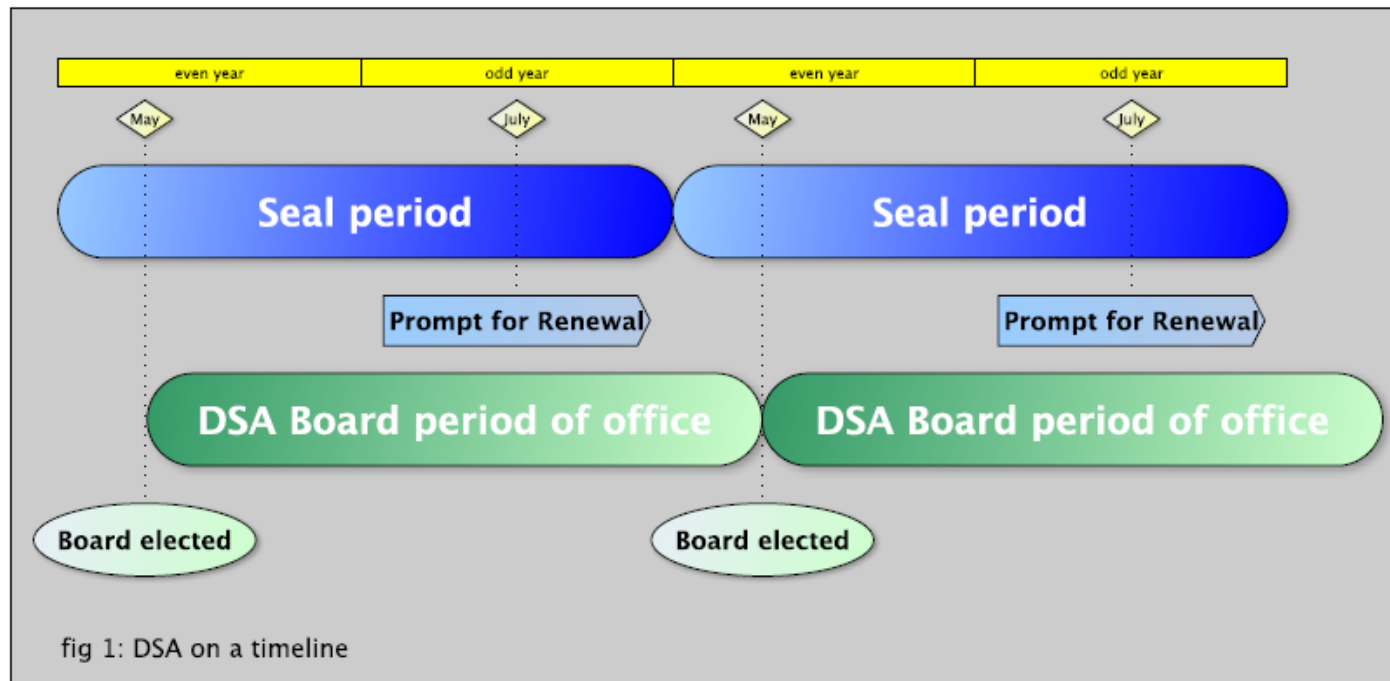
| even year | odd year | even year | odd year |
|---|---|---|---|

May

July

May

July

Seal period

Seal period

Prompt for Renewal

Prompt for Renewal

DSA Board period of office

DSA Board period of office

Board elected

Board elected

fig 1: DSA on a timeline